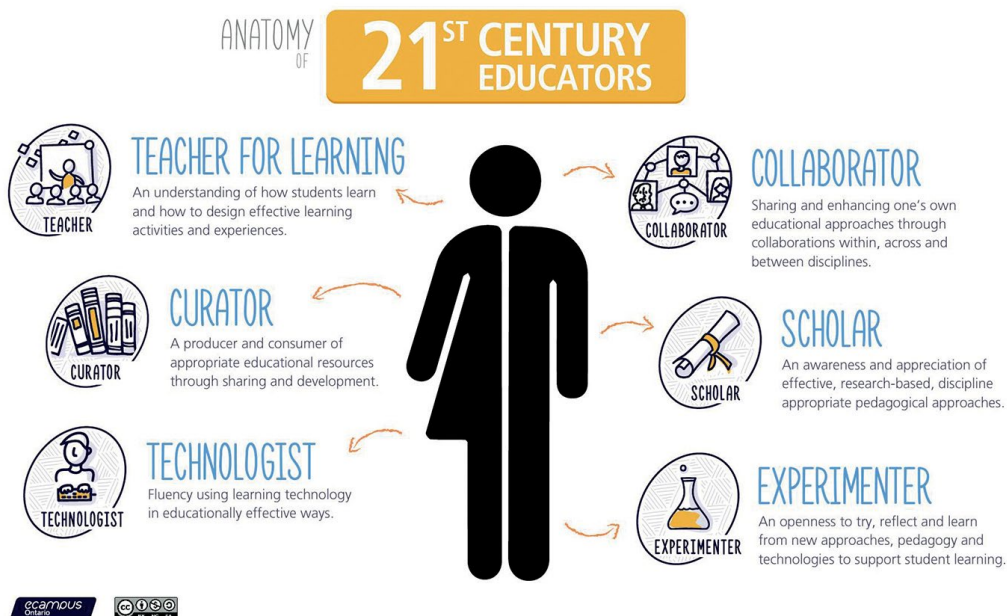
ANATOMY OF $21^{ST}$ CENTURY EDUCATORS

TEACHER

TEACHER FOR LEARNING
An understanding of how students learn and how to design effective learning activities and experiences.

CURATOR

CURATOR
A producer and consumer of appropriate educational resources through sharing and development.

TECHNOLOGIST

TECHNOLOGIST
Fluency using learning technology in educationally effective ways.

COLLABORATOR

COLLABORATOR
Sharing and enhancing one's own educational approaches through collaborations within, across and between disciplines.

SCHOLAR

SCHOLAR
An awareness and appreciation of effective, research-based, discipline appropriate pedagogical approaches.

EXPERIMENTER

EXPERIMENTER
An openness to try, reflect and learn from new approaches, pedagogy and technologies to support student learning.

ecampus Ontario